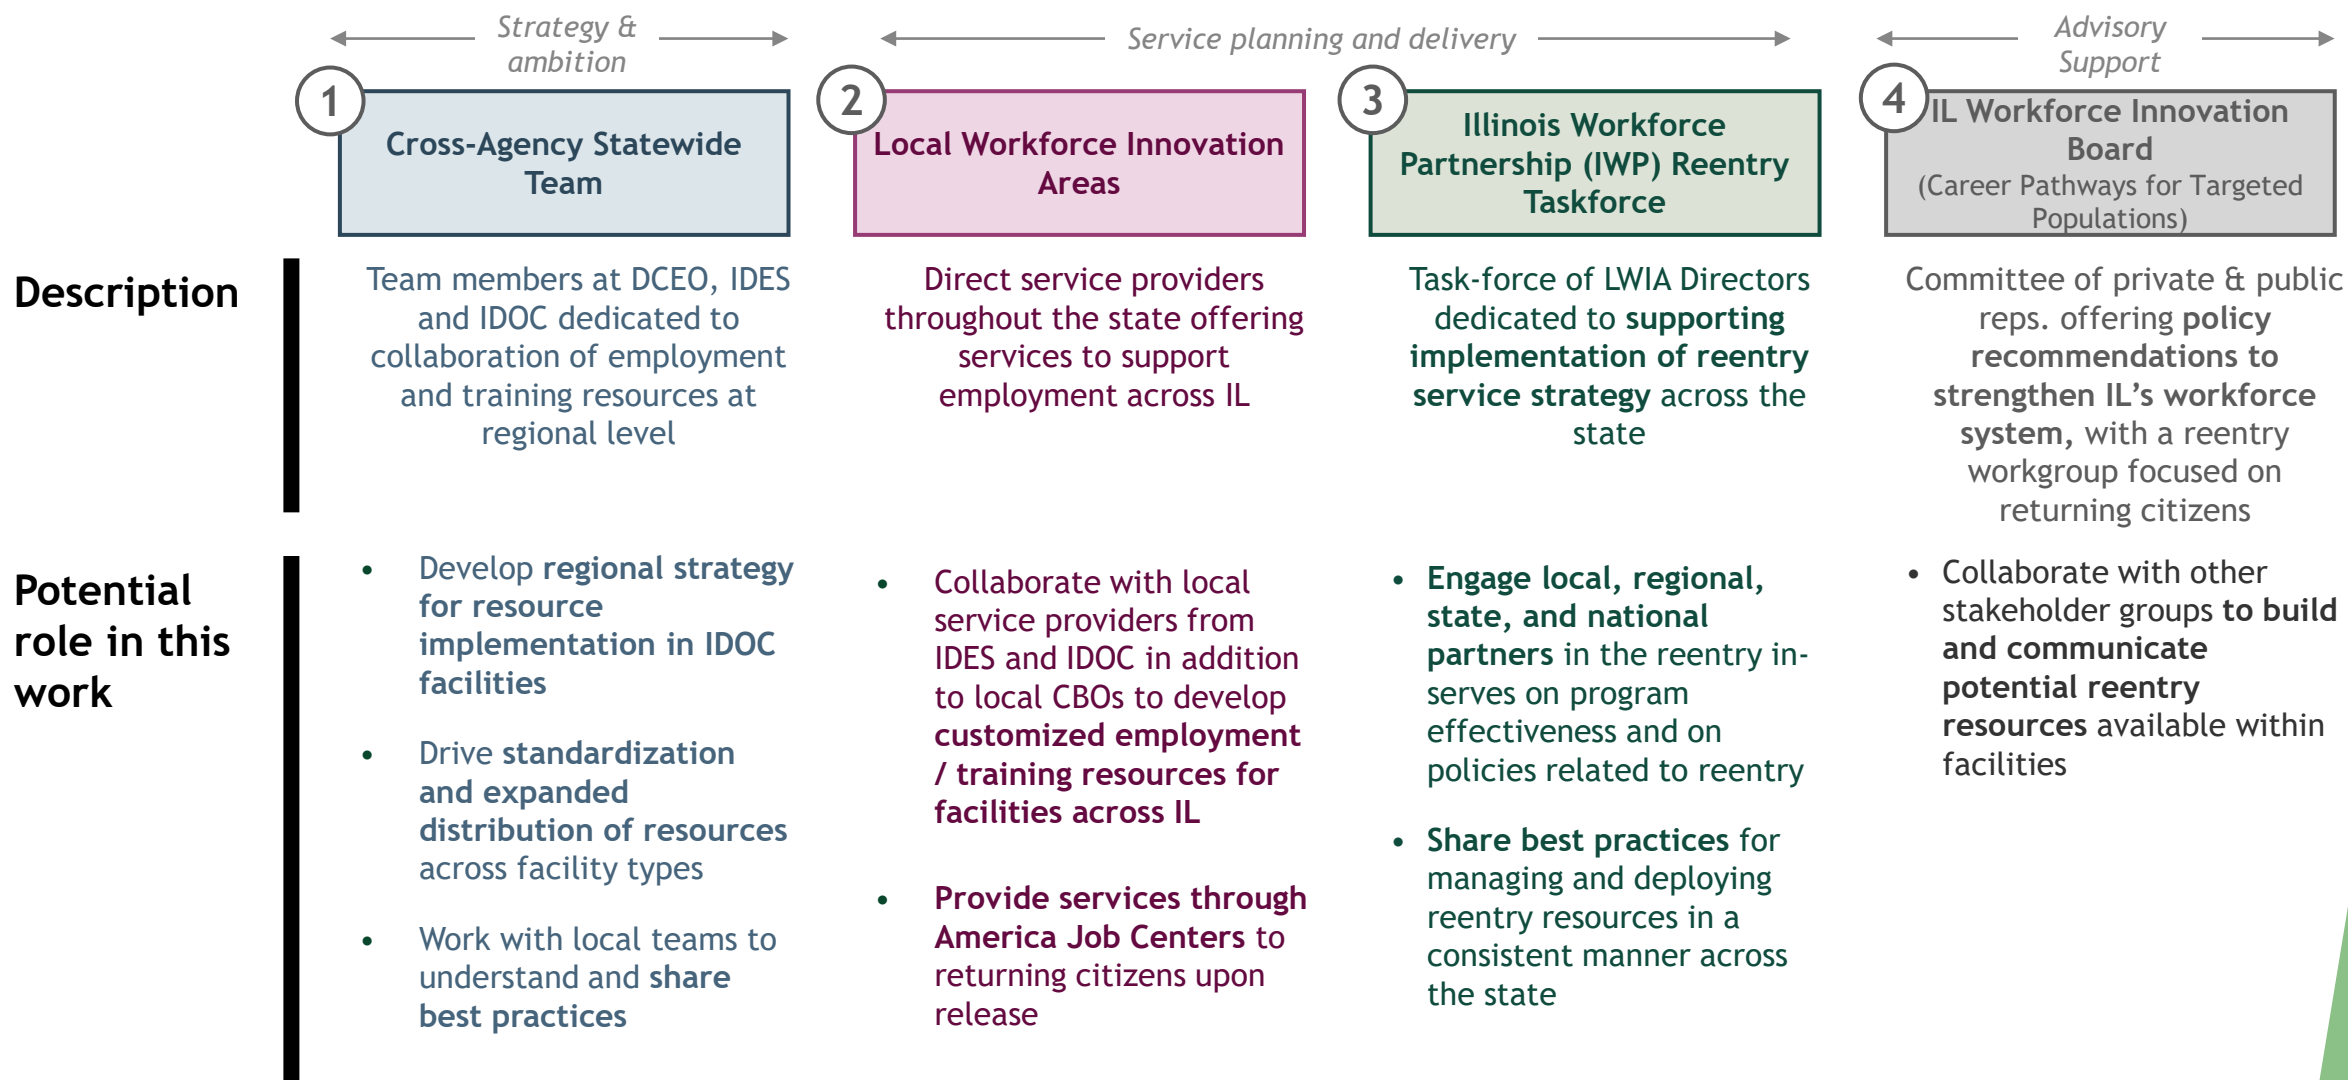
Strategy & ambition

Service planning and delivery

Advisory Support

1

Cross-Agency Statewide Team

2

Local Workforce Innovation Areas

3

Illinois Workforce Partnership (IWP) Reentry Taskforce

4

IL Workforce Innovation Board (Career Pathways for Targeted Populations)

Description

Team members at DCEO, IDES and IDOC dedicated to collaboration of employment and training resources at regional level

Direct service providers throughout the state offering services to support employment across IL

Task-force of LWIA Directors dedicated to supporting implementation of reentry service strategy across the state

Committee of private & public reps. offering policy recommendations to strengthen IL's workforce system, with a reentry workgroup focused on returning citizens

Potential role in this work

• Develop regional strategy for resource implementation in IDOC facilities

• Drive standardization and expanded distribution of resources across facility types

• Work with local teams to understand and share best practices

• Collaborate with local service providers from IDES and IDOC in addition to local CBOs to develop customized employment / training resources for facilities across IL

• Provide services through America Job Centers to returning citizens upon release

• Engage local, regional, state, and national partners in the reentry in-serves on program effectiveness and on policies related to reentry

• Share best practices for managing and deploying reentry resources in a consistent manner across the state

• Collaborate with other stakeholder groups to build and communicate potential reentry resources available within facilities